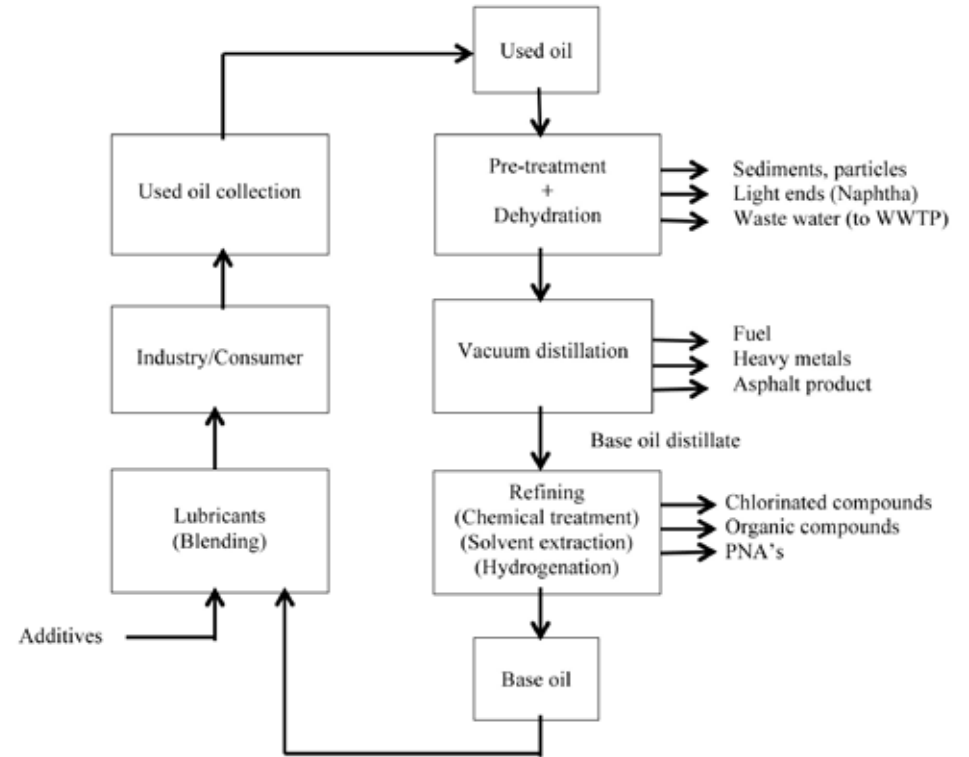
Used oil

Used oil collection

Pre-treatment
+
Dehydration

Sediments, particles
Light ends (Naphtha)
Waste water (to WWTP)

Industry/Consumer

Vacuum distillation

Fuel
Heavy metals
Asphalt product

Base oil distillate

Lubricants
(Blending)

Refining
(Chemical treatment)
(Solvent extraction)
(Hydrogenation)

Chlorinated compounds
Organic compounds
PNA's

Additives

Base oil